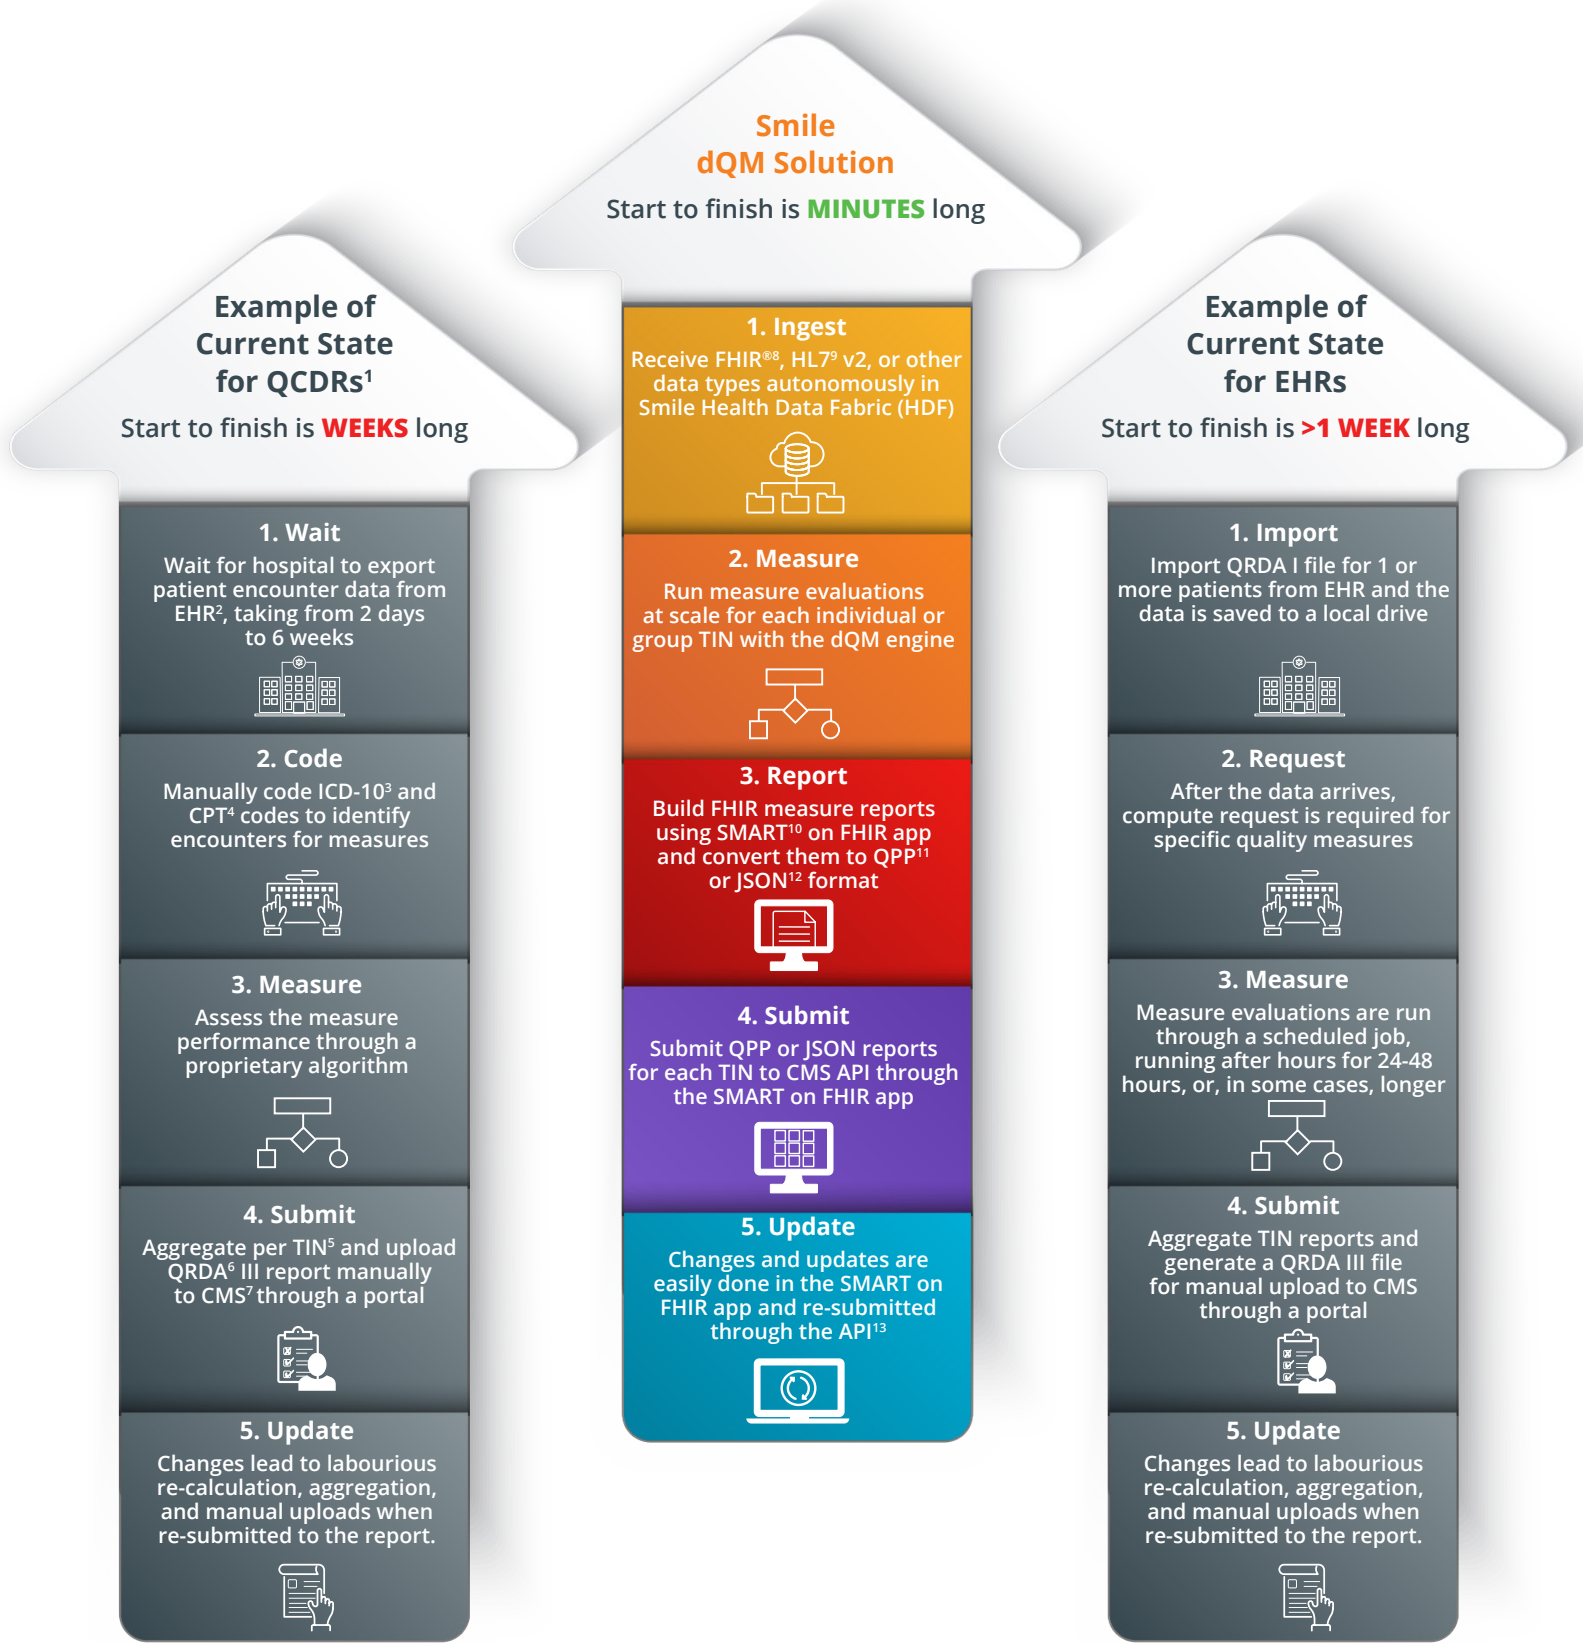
Example of Current State for QCDRs$^1$

Start to finish is WEEKS long

1. Wait

Wait for hospital to export patient encounter data from EHR$^2$, taking from 2 days to 6 weeks

2. Code

Manually code ICD-10$^3$ and CPT$^4$ codes to identify encounters for measures

3. Measure

Assess the measure performance through a proprietary algorithm

4. Submit

Aggregate per TIN$^5$ and upload QRDA$^6$ III report manually to CMS$^7$ through a portal

5. Update

Changes lead to labourious re-calculation, aggregation, and manual uploads when re-submitted to the report.

Smile dQM Solution

Start to finish is MINUTES long

1. Ingest

Receive FHIR$^{®8}$, HL7$^9$ v2, or other data types autonomously in Smile Health Data Fabric (HDF)

2. Measure

Run measure evaluations at scale for each individual or group TIN with the dQM engine

3. Report

Build FHIR measure reports using SMART$^{10}$ on FHIR app and convert them to QPP$^{11}$ or JSON$^{12}$ format

4. Submit

Submit QPP or JSON reports for each TIN to CMS API through the SMART on FHIR app

5. Update

Changes and updates are easily done in the SMART on FHIR app and re-submitted through the API$^{13}$

Example of Current State for EHRs

Start to finish is >1 WEEK long

1. Import

Import QRDA I file for 1 or more patients from EHR and the data is saved to a local drive

2. Request

After the data arrives, compute request is required for specific quality measures

3. Measure

Measure evaluations are run through a scheduled job, running after hours for 24-48 hours, or, in some cases, longer

4. Submit

Aggregate TIN reports and generate a QRDA III file for manual upload to CMS through a portal

5. Update

Changes lead to labourious re-calculation, aggregation, and manual uploads when re-submitted to the report.